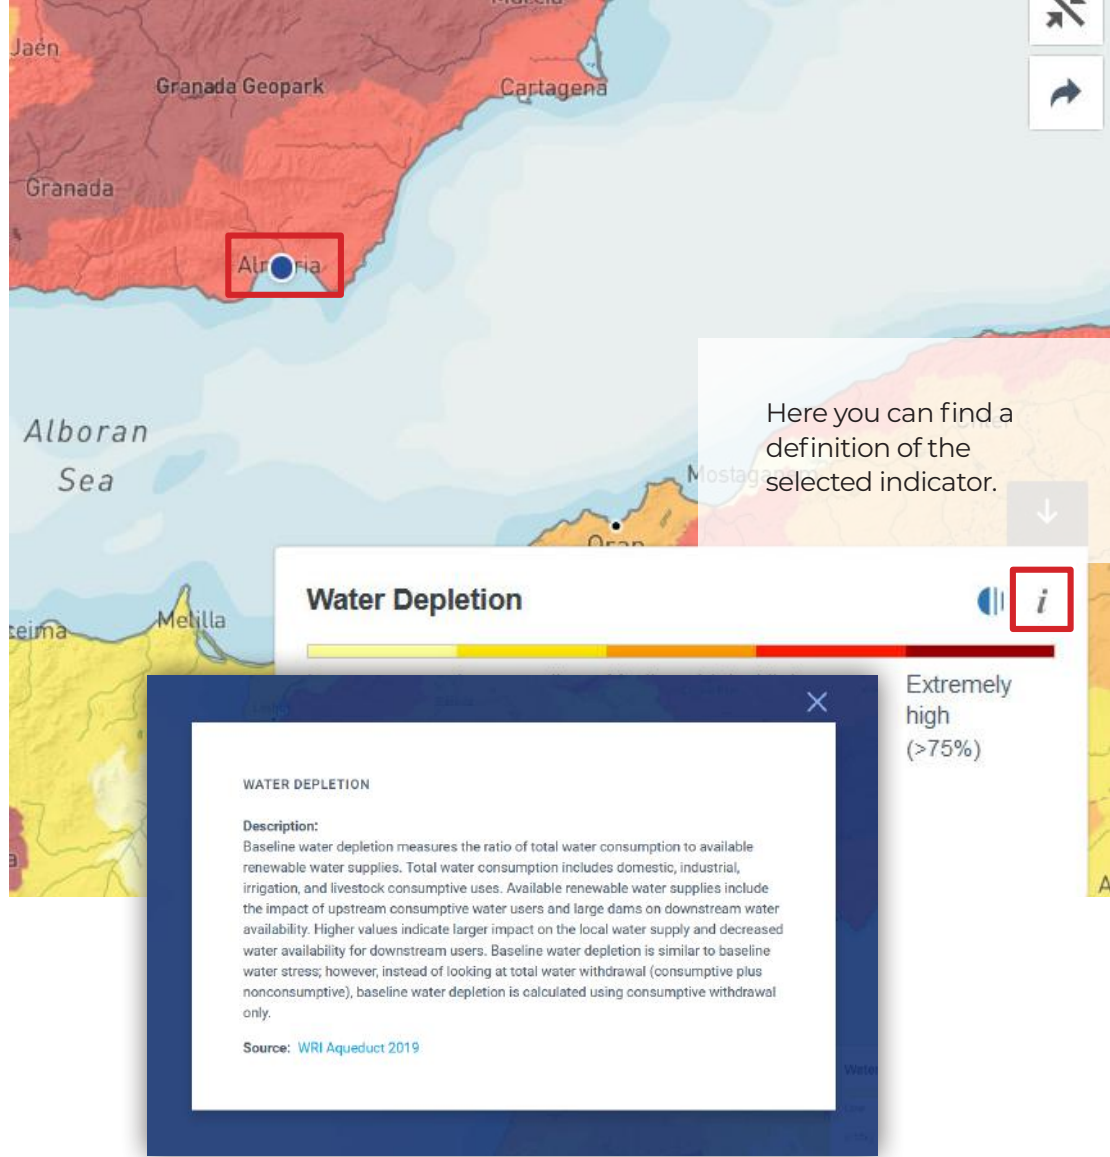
Jaén

Granada Geopark

Cartagena

Granada

Alr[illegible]ria

Alboran Sea

Mostaganem

Oran

Melilla

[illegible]teima

Here you can find a definition of the selected indicator.

Water Depletion

i

Extremely high (>75%)

WATER DEPLETION

Description:
Baseline water depletion measures the ratio of total water consumption to available renewable water supplies. Total water consumption includes domestic, industrial, irrigation, and livestock consumptive uses. Available renewable water supplies include the impact of upstream consumptive water users and large dams on downstream water availability. Higher values indicate larger impact on the local water supply and decreased water availability for downstream users. Baseline water depletion is similar to baseline water stress; however, instead of looking at total water withdrawal (consumptive plus nonconsumptive), baseline water depletion is calculated using consumptive withdrawal only.

Source: WRI Aqueduct 2019